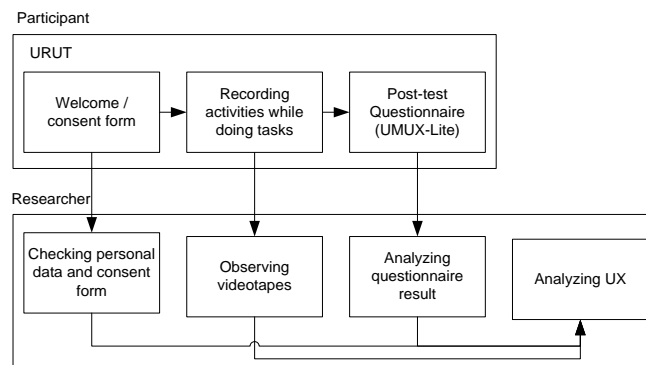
Participant

URUT

Welcome / consent form

Recording activities while doing tasks

Post-test Questionnaire (UMUX-Lite)

Researcher

Checking personal data and consent form

Observing videotapes

Analyzing questionnaire result

Analyzing UX